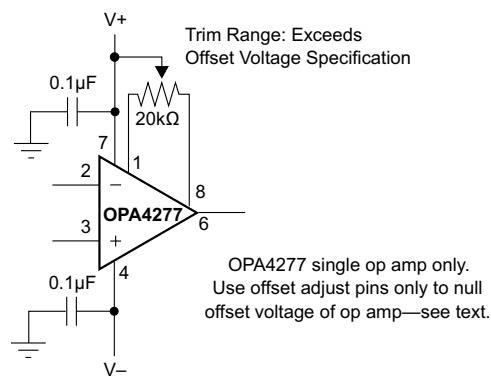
V+

Trim Range: Exceeds Offset Voltage Specification

0.1µF

20kΩ

7

1

2

−

8

OPA4277

6

3

+

4

0.1µF

V−

OPA4277 single op amp only. Use offset adjust pins only to null offset voltage of op amp—see text.